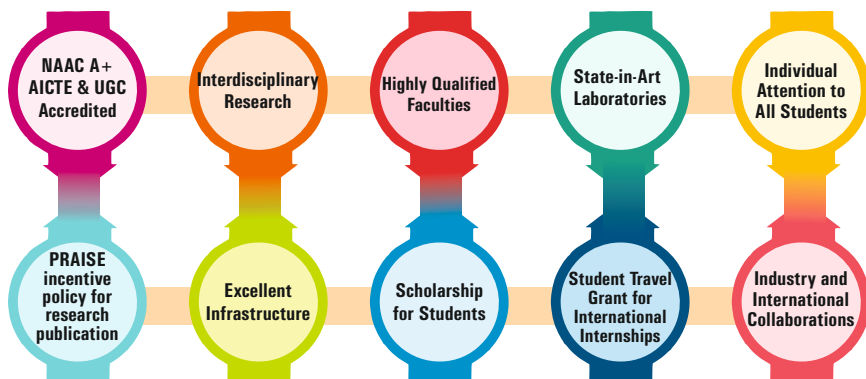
NAAC A+ AICTE & UGC Accredited

Interdisciplinary Research

Highly Qualified Faculties

State-in-Art Laboratories

Individual Attention to All Students

PRAISE incentive policy for research publication

Excellent Infrastructure

Scholarship for Students

Student Travel Grant for International Internships

Industry and International Collaborations